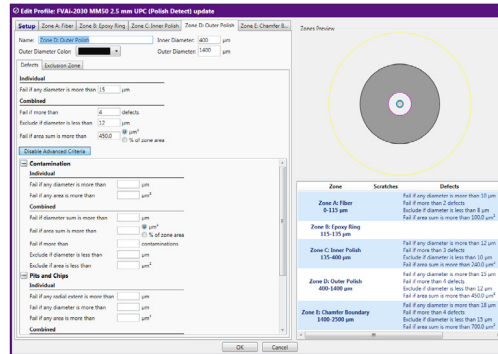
Edit Profile: FVAi-2030 MM50 2.5 mm UPC (Polish Detect) update

Setup | Zone A: Fiber | Zone B: Epoxy Ring | Zone C: Inner Polish | Zone D: Outer Polish | Zone E: Chamfer B...

Name: Zone D: Outer Polish
Inner Diameter: 400 µm
Outer Diameter Color:
Outer Diameter: 1400 µm

Defects | Exclusion Zone

Individual
Fail if any diameter is more than 15 µm

Combined
Fail if more than 4 defects
Exclude if diameter is less than 12 µm
Fail if area sum is more than 450.0 µm² / % of zone area

Disable Advanced Criteria

Contamination
Individual
Fail if any diameter is more than µm
Fail if any area is more than µm²
Combined
Fail if diameter sum is more than µm
Fail if area sum is more than µm² / % of zone area
Fail if more than contaminations
Exclude if diameter is less than µm
Exclude if area is less than µm²

Pits and Chips
Individual
Fail if any radial extent is more than µm
Fail if any diameter is more than µm
Fail if any area is more than µm²
Combined

Zones Preview

| Zone | Scratches | Defects |
|---|---|---|
| Zone A: Fiber 0-115 µm | | Fail if any diameter is more than 50 µm<br>Fail if more than 2 defects<br>Exclude if diameter is less than 8 µm<br>Fail if area sum is more than 100.0 µm² |
| Zone B: Epoxy Ring 115-135 µm | | |
| Zone C: Inner Polish 135-400 µm | | Fail if any diameter is more than 12 µm<br>Fail if more than 3 defects<br>Exclude if diameter is less than 10 µm<br>Fail if area sum is more than 240.0 µm² |
| Zone D: Outer Polish 400-1400 µm | | Fail if any diameter is more than 15 µm<br>Fail if more than 4 defects<br>Exclude if diameter is less than 12 µm<br>Fail if area sum is more than 450.0 µm² |
| Zone E: Chamfer Boundary 1400-2500 µm | | Fail if any diameter is more than 18 µm<br>Fail if more than 4 defects<br>Exclude if diameter is less than 15 µm<br>Fail if area sum is more than 700.0 µm² |

OK | Cancel